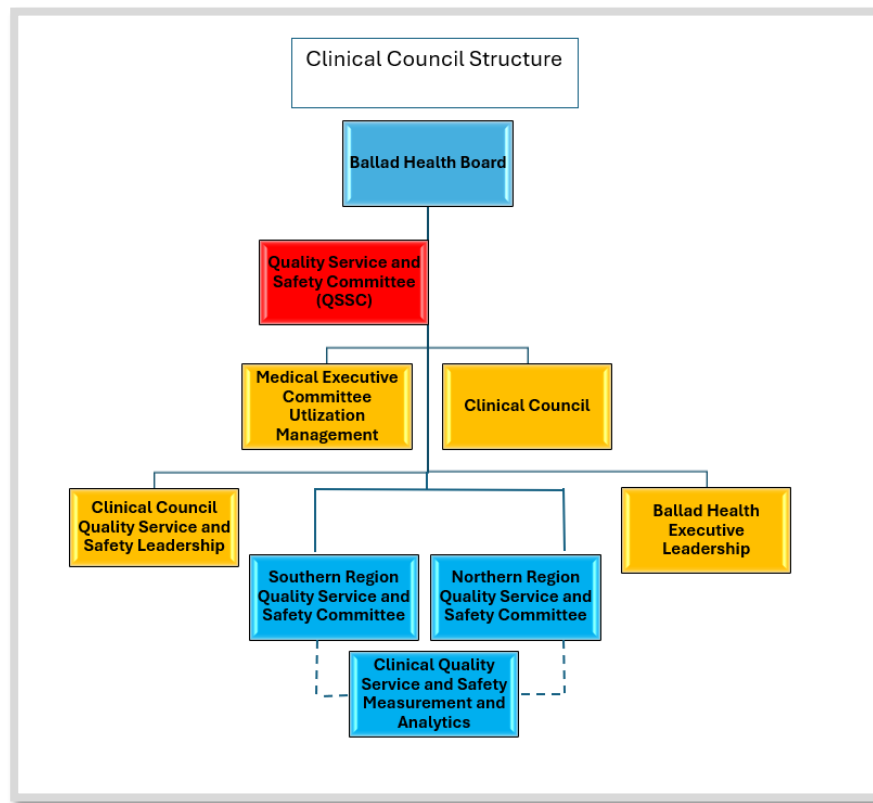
Clinical Council Structure

Ballad Health Board

Quality Service and Safety Committee (QSSC)

Medical Executive Committee Utlization Management

Clinical Council

Clinical Council Quality Service and Safety Leadership

Southern Region Quality Service and Safety Committee

Northern Region Quality Service and Safety Committee

Ballad Health Executive Leadership

Clinical Quality Service and Safety Measurement and Analytics